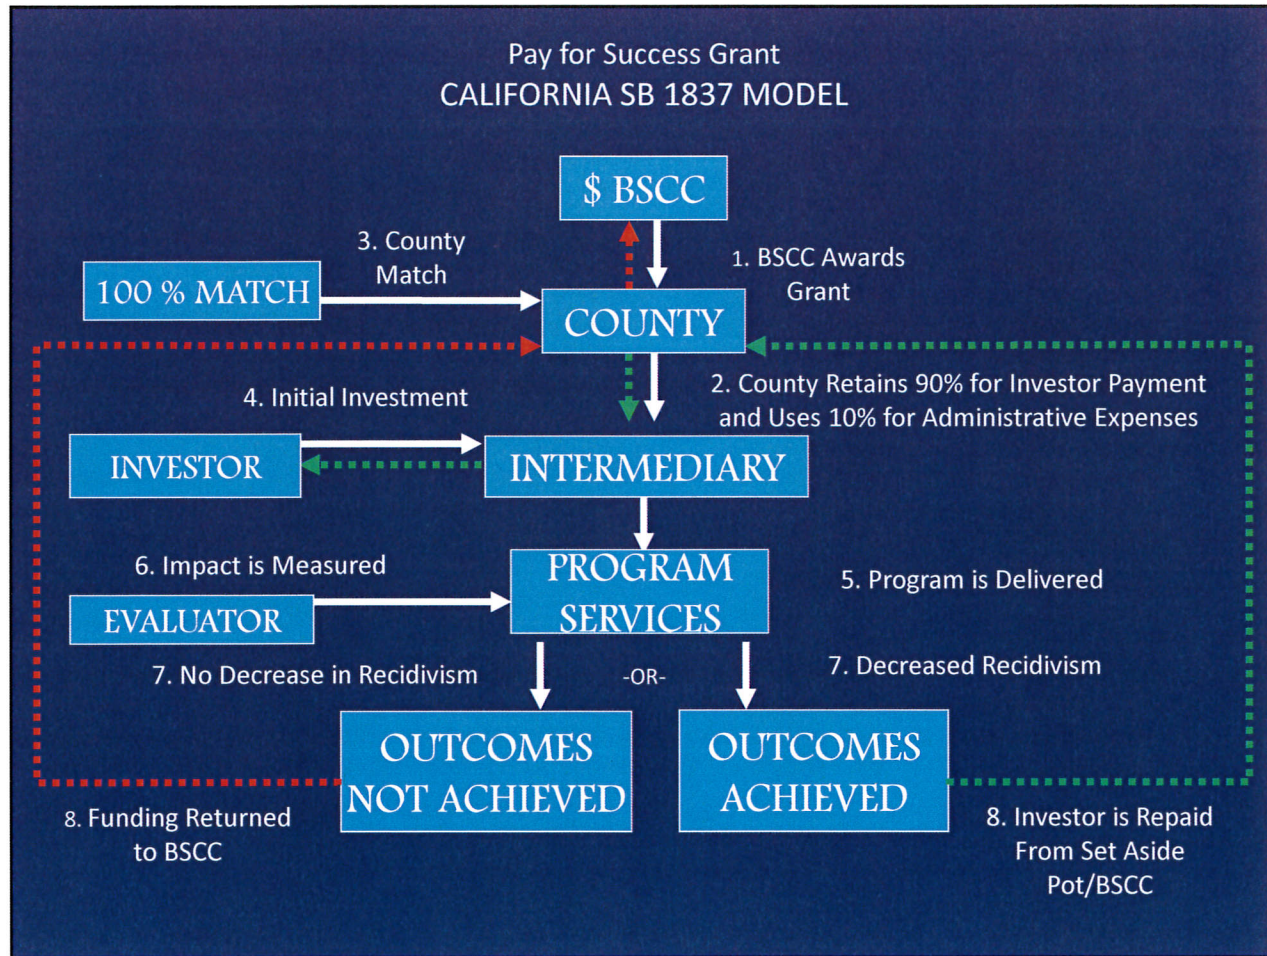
Pay for Success Grant
CALIFORNIA SB 1837 MODEL

$ BSCC

3. County Match

1. BSCC Awards Grant

100 % MATCH

COUNTY

4. Initial Investment

2. County Retains 90% for Investor Payment and Uses 10% for Administrative Expenses

INVESTOR

INTERMEDIARY

6. Impact is Measured

PROGRAM SERVICES

5. Program is Delivered

EVALUATOR

7. No Decrease in Recidivism

-OR-

7. Decreased Recidivism

OUTCOMES NOT ACHIEVED

OUTCOMES ACHIEVED

8. Funding Returned to BSCC

8. Investor is Repaid From Set Aside Pot/BSCC